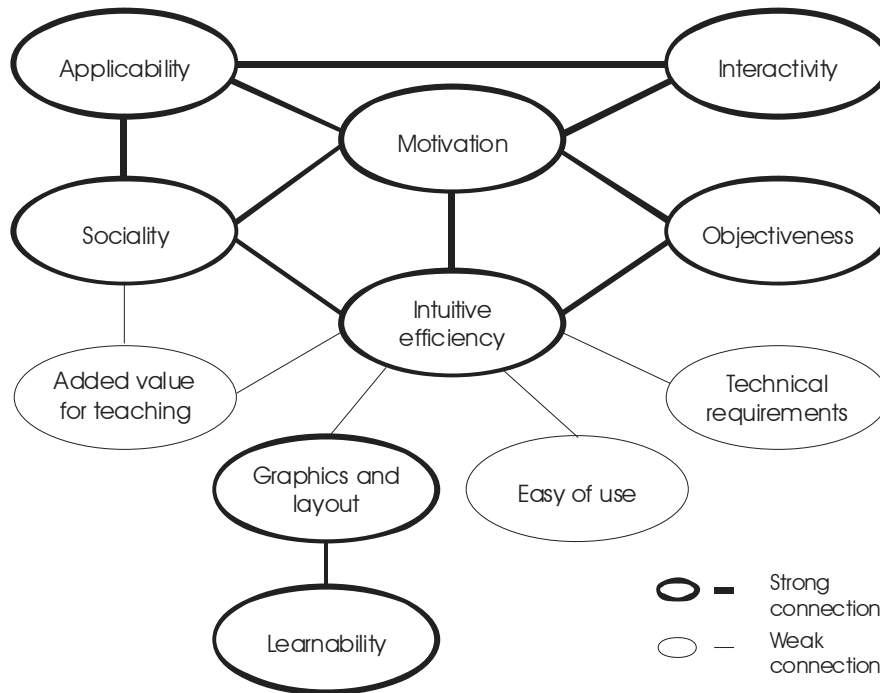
Applicability

Interactivity

Motivation

Sociality

Objectiveness

Intuitive efficiency

Added value for teaching

Technical requirements

Graphics and layout

Easy of use

Learnability

Strong connection

Weak connection